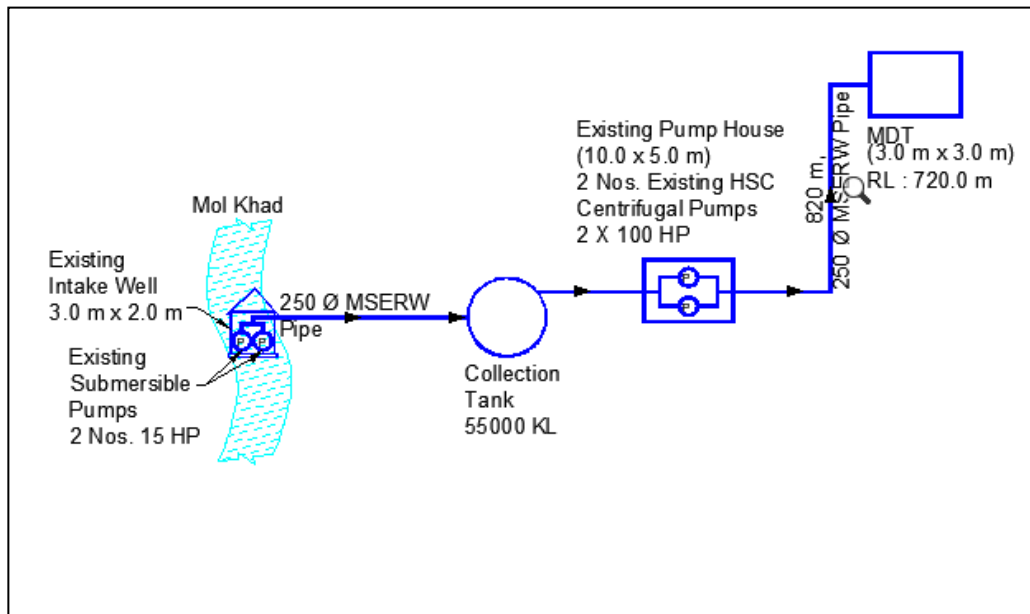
Mol Khad

Existing Intake Well 3.0 m x 2.0 m

Existing Submersible Pumps 2 Nos. 15 HP

P P

250 Ø MSERW Pipe

Collection Tank 55000 KL

Existing Pump House (10.0 x 5.0 m) 2 Nos. Existing HSC Centrifugal Pumps 2 X 100 HP

P P

820 m, 250 Ø MSERW Pipe

MDT (3.0 m x 3.0 m) RL : 720.0 m